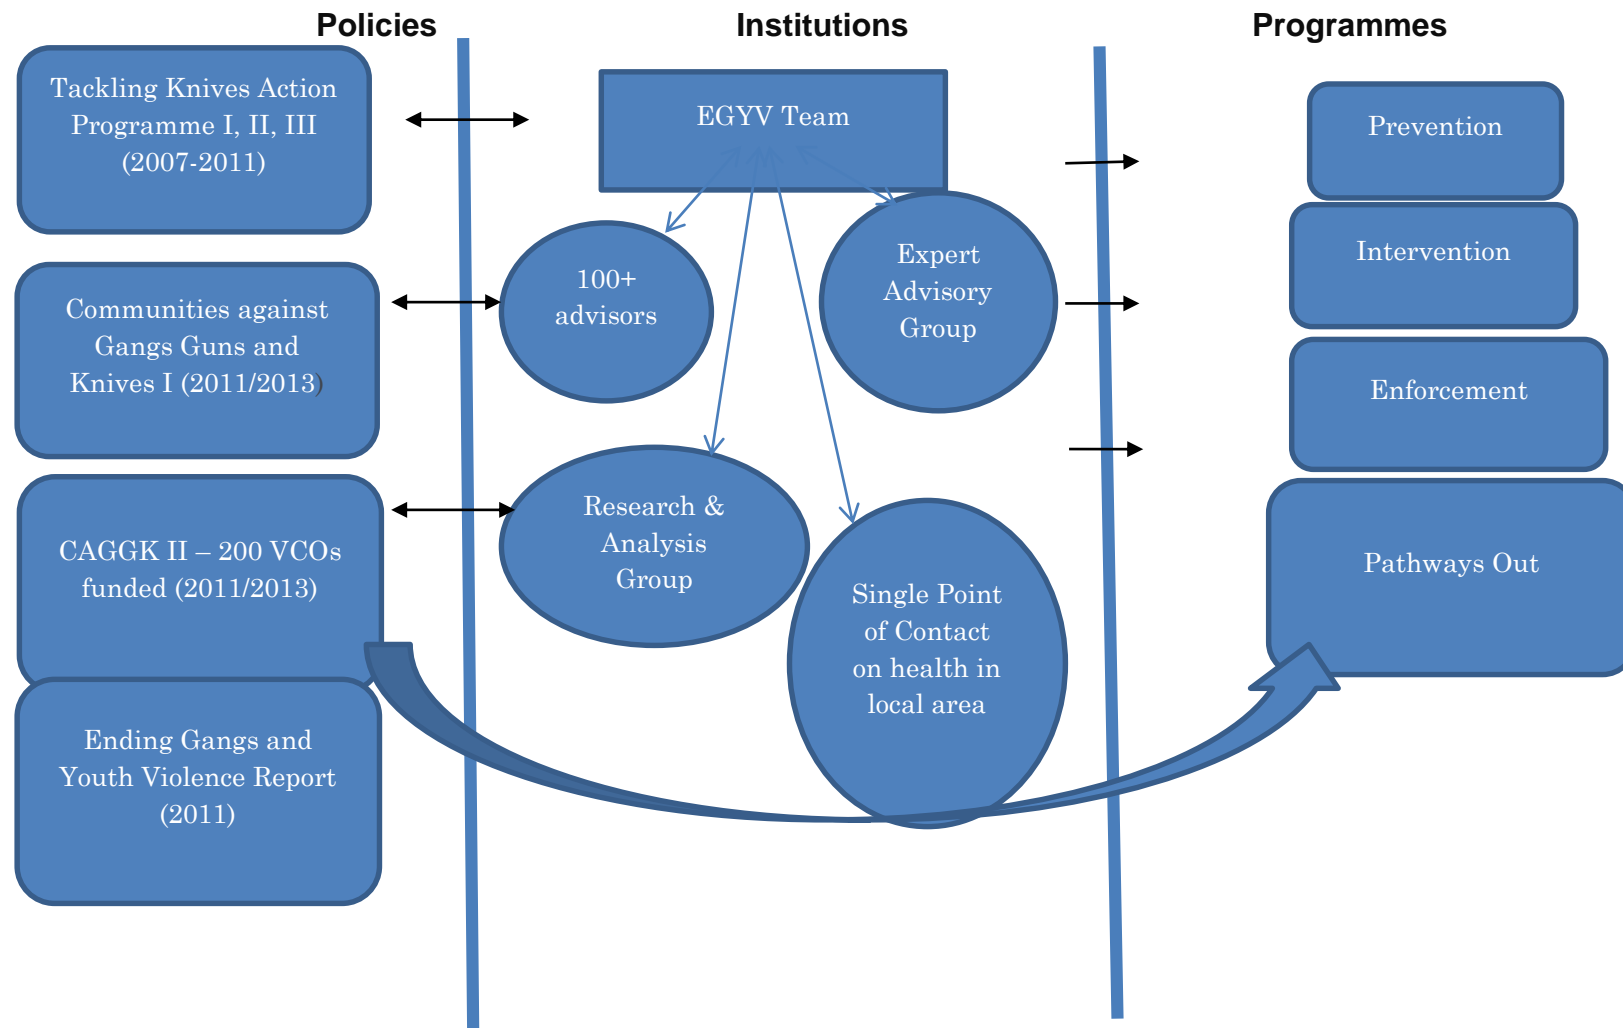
Policies

Institutions

Programmes

Tackling Knives Action Programme I, II, III (2007-2011)

Communities against Gangs Guns and Knives I (2011/2013)

CAGGK II – 200 VCOs funded (2011/2013)

Ending Gangs and Youth Violence Report (2011)

EGYV Team

100+ advisors

Expert Advisory Group

Research & Analysis Group

Single Point of Contact on health in local area

Prevention

Intervention

Enforcement

Pathways Out